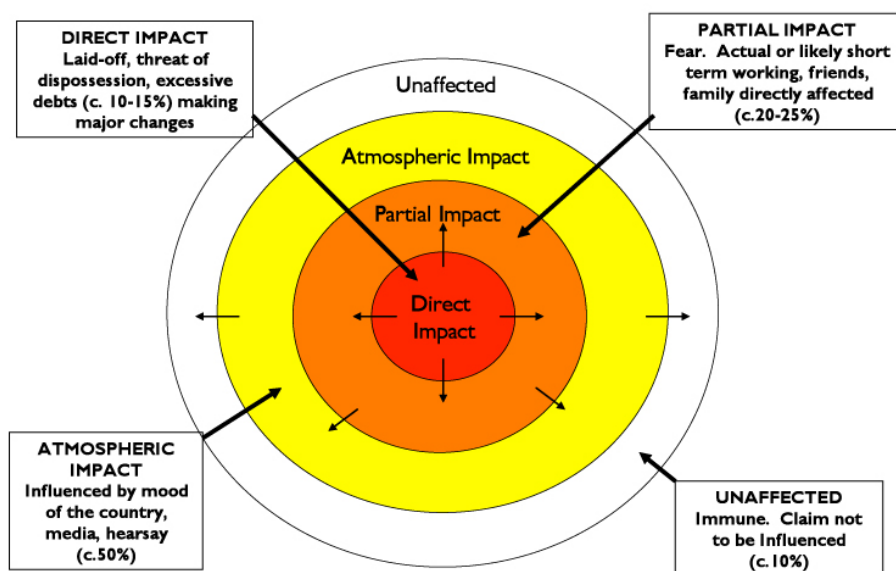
DIRECT IMPACT
Laid-off, threat of dispossession, excessive debts (c. 10-15%) making major changes

PARTIAL IMPACT
Fear. Actual or likely short term working, friends, family directly affected (c.20-25%)

Unaffected

Atmospheric Impact

Partial Impact

Direct Impact

ATMOSPHERIC IMPACT
Influenced by mood of the country, media, hearsay (c.50%)

UNAFFECTED
Immune. Claim not to be Influenced (c.10%)